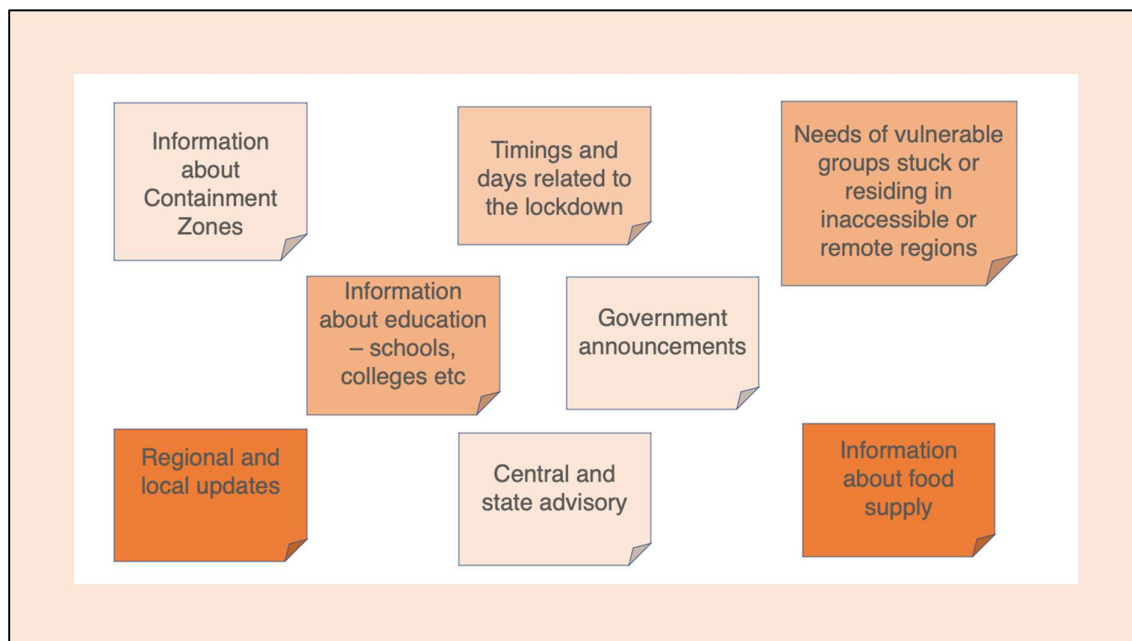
Information about Containment Zones

Timings and days related to the lockdown

Needs of vulnerable groups stuck or residing in inaccessible or remote regions

Information about education – schools, colleges etc

Government announcements

Regional and local updates

Central and state advisory

Information about food supply